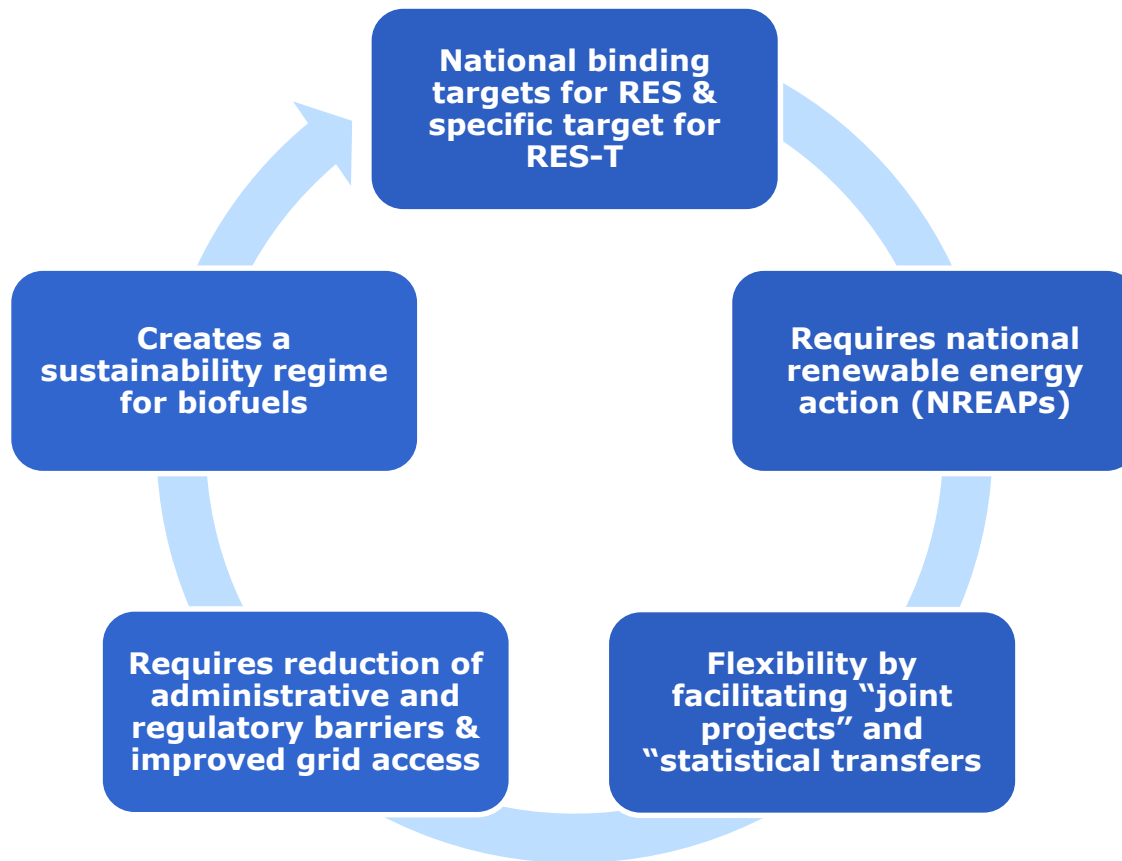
National binding targets for RES & specific target for RES-T

Requires national renewable energy action (NREAPs)

Flexibility by facilitating “joint projects” and “statistical transfers

Requires reduction of administrative and regulatory barriers & improved grid access

Creates a sustainability regime for biofuels